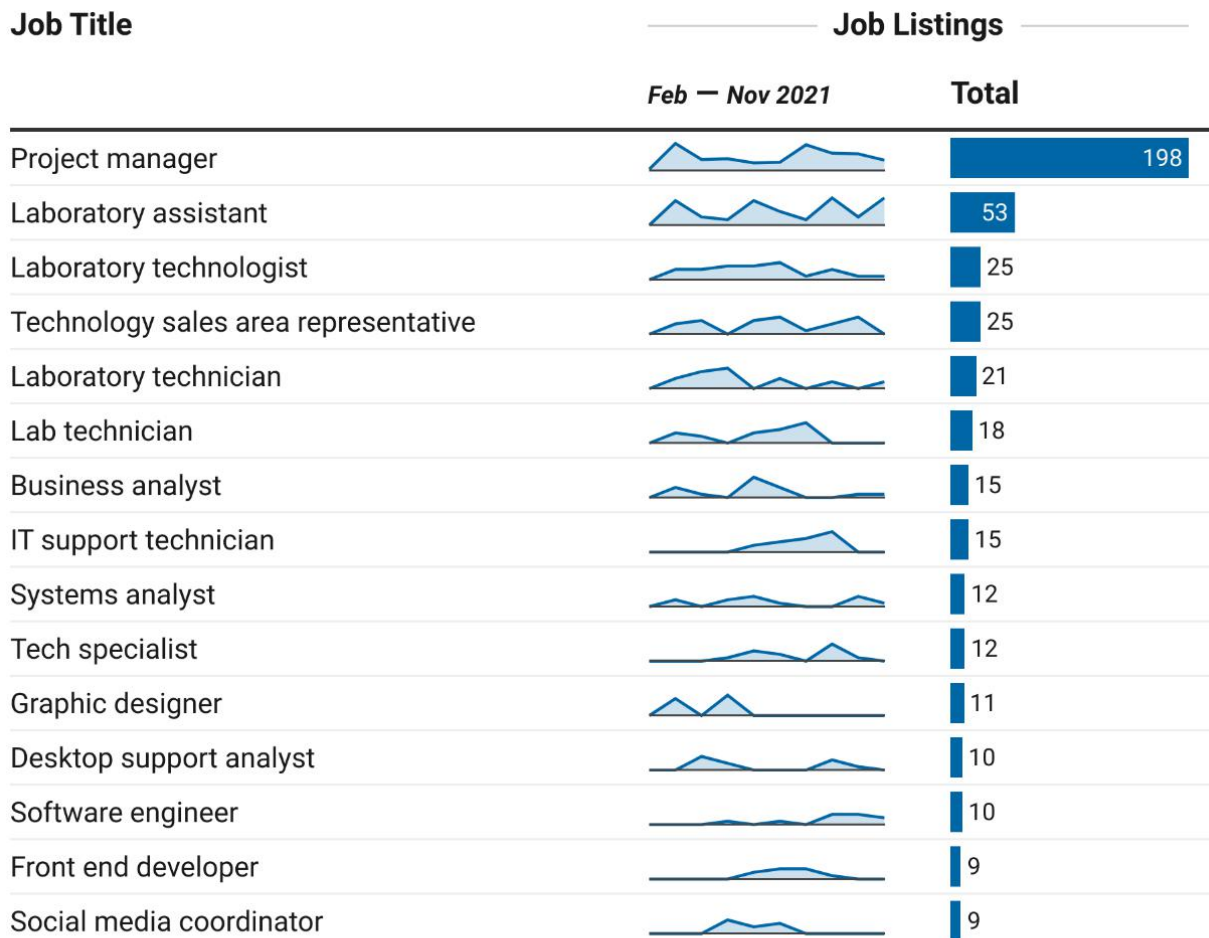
| Job Title | Feb — Nov 2021 | Total |
|---|---|---|
| Project manager | | 198 |
| Laboratory assistant | | 53 |
| Laboratory technologist | | 25 |
| Technology sales area representative | | 25 |
| Laboratory technician | | 21 |
| Lab technician | | 18 |
| Business analyst | | 15 |
| IT support technician | | 15 |
| Systems analyst | | 12 |
| Tech specialist | | 12 |
| Graphic designer | | 11 |
| Desktop support analyst | | 10 |
| Software engineer | | 10 |
| Front end developer | | 9 |
| Social media coordinator | | 9 |

Job Listings